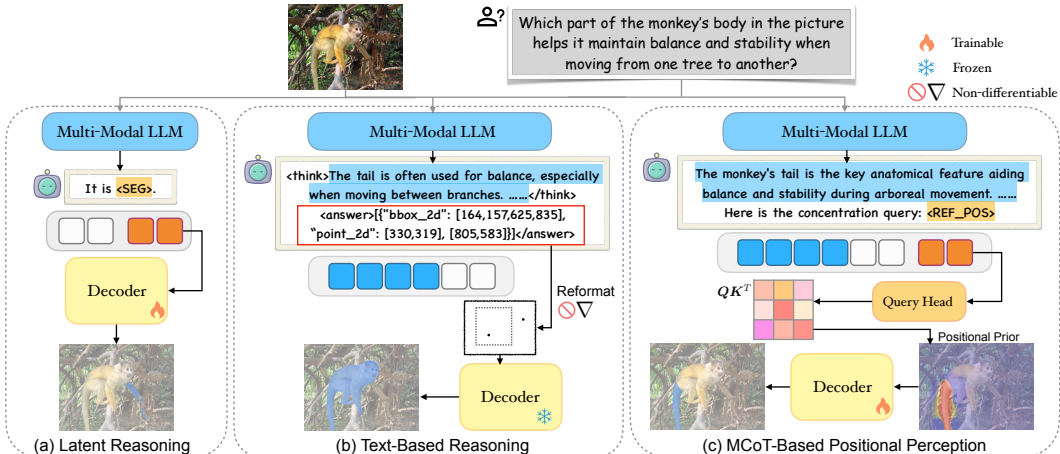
Which part of the monkey's body in the picture helps it maintain balance and stability when moving from one tree to another?

Trainable

Frozen

Non-differentiable

Multi-Modal LLM

It is <SEG>.

Decoder

(a) Latent Reasoning

Multi-Modal LLM

<think>The tail is often used for balance, especially when moving between branches. ……</think>

<answer>[{"bbox_2d": [164,157,625,835], "point_2d": [330,319], [805,583]}]</answer>

Reformat

Decoder

(b) Text-Based Reasoning

Multi-Modal LLM

The monkey's tail is the key anatomical feature aiding balance and stability during arboreal movement. ……

Here is the concentration query: <REF_POS>

$QK^T$

Query Head

Positional Prior

Decoder

(c) MCoT-Based Positional Perception